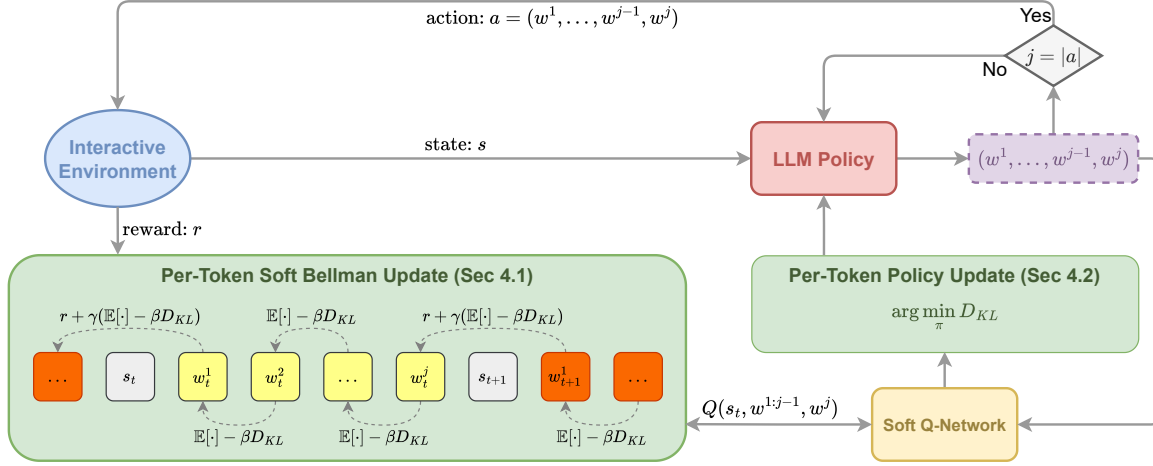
action: $a = (w^1, \ldots, w^{j-1}, w^j)$

Yes

$j = |a|$

No

Interactive Environment

state: $s$

LLM Policy

$(w^1, \ldots, w^{j-1}, w^j)$

reward: $r$

Per-Token Soft Bellman Update (Sec 4.1)

$r + \gamma(\mathbb{E}[\cdot] - \beta D_{KL})$

$\mathbb{E}[\cdot] - \beta D_{KL}$

$r + \gamma(\mathbb{E}[\cdot] - \beta D_{KL})$

$\ldots$ $s_t$ $w_t^1$ $w_t^2$ $\ldots$ $w_t^j$ $s_{t+1}$ $w_{t+1}^1$ $\ldots$

$\mathbb{E}[\cdot] - \beta D_{KL}$

$\mathbb{E}[\cdot] - \beta D_{KL}$

$\mathbb{E}[\cdot] - \beta D_{KL}$

Per-Token Policy Update (Sec 4.2)

$\arg\min_{\pi} D_{KL}$

$Q(s_t, w^{1:j-1}, w^j)$

Soft Q-Network